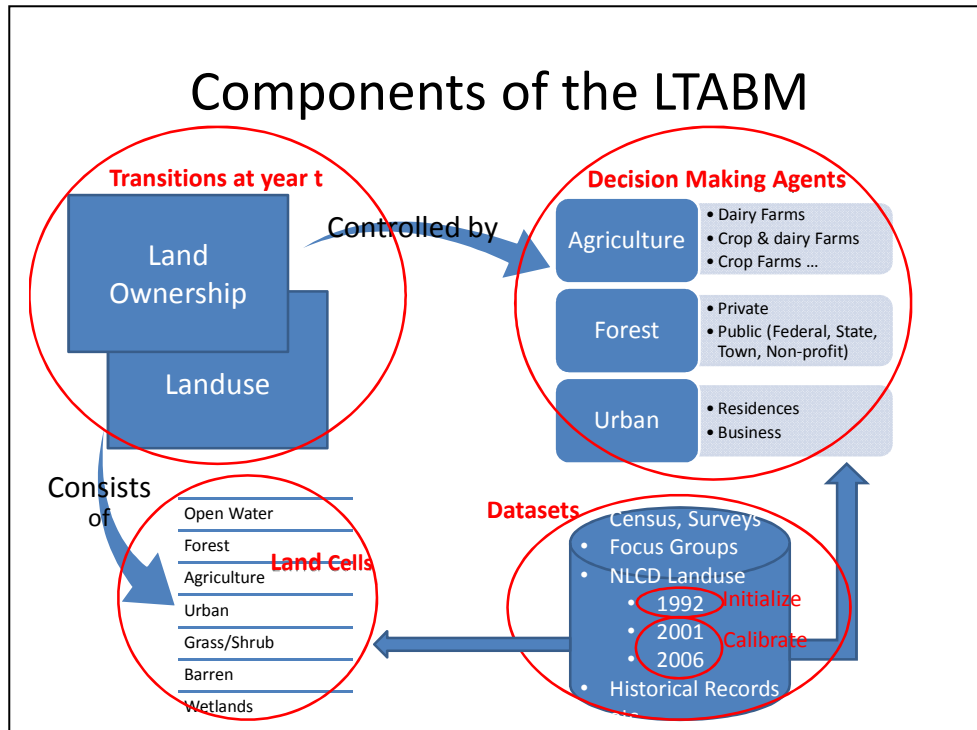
Components of the LTABM

Transitions at year t

Land Ownership

Landuse

Controlled by

Decision Making Agents

Agriculture
• Dairy Farms
• Crop & dairy Farms
• Crop Farms …

Forest
• Private
• Public (Federal, State, Town, Non-profit)

Urban
• Residences
• Business

Consists of

Land Cells

Open Water
Forest
Agriculture
Urban
Grass/Shrub
Barren
Wetlands

Datasets

Census, Surveys
• Focus Groups
• NLCD Landuse
• 1992 Initialize
• 2001
• 2006 Calibrate
• Historical Records
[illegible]